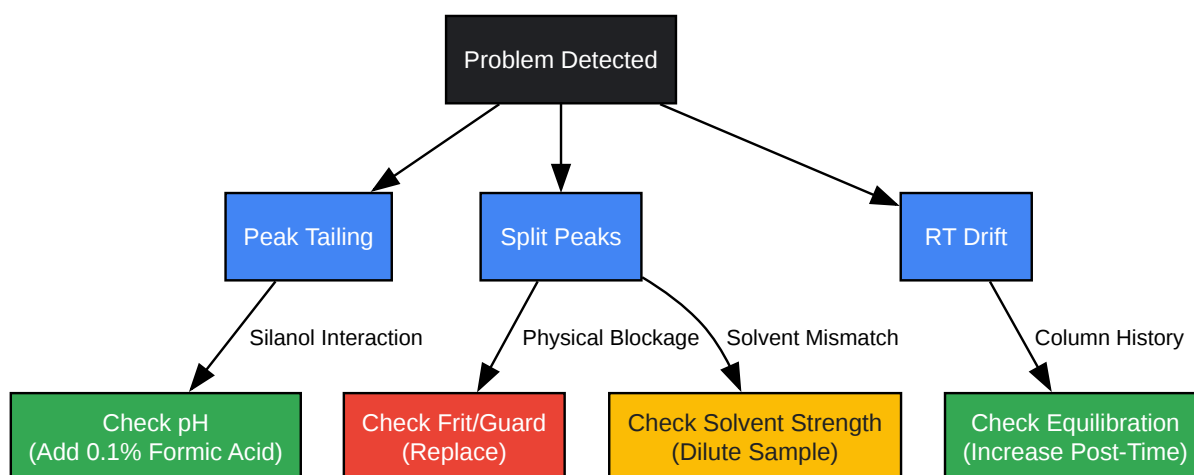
Problem Detected

Peak Tailing

Split Peaks

RT Drift

Silanol Interaction

Physical Blockage

Solvent Mismatch

Column History

Check pH
(Add 0.1% Formic Acid)

Check Frit/Guard
(Replace)

Check Solvent Strength
(Dilute Sample)

Check Equilibration
(Increase Post-Time)